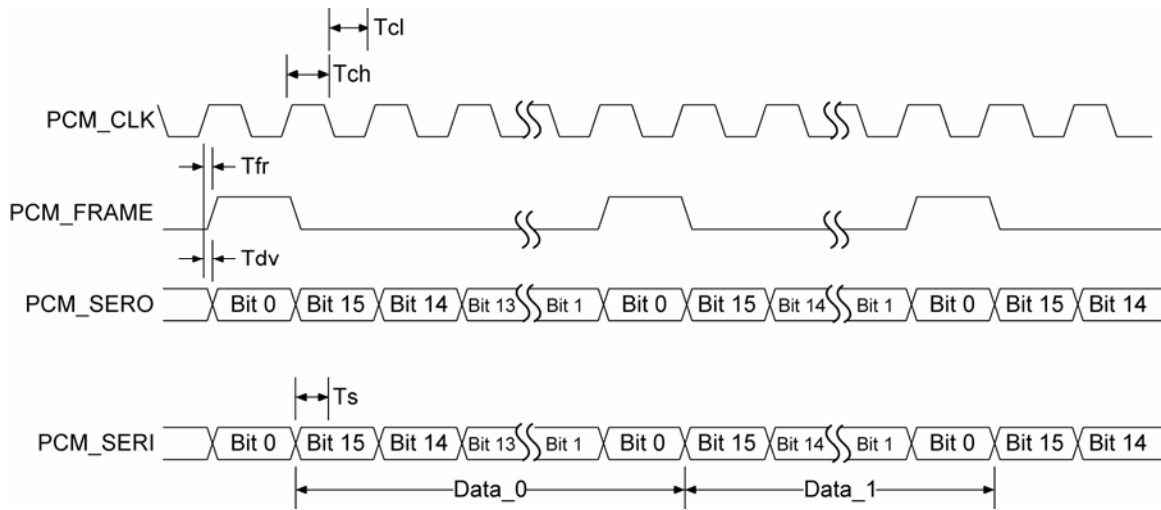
Tcl
Tch
PCM_CLK
Tfr
PCM_FRAME
Tdv
PCM_SERO Bit 0 Bit 15 Bit 14 Bit 13 Bit 1 Bit 0 Bit 15 Bit 14 Bit 1 Bit 0 Bit 15 Bit 14
Ts
PCM_SERI Bit 0 Bit 15 Bit 14 Bit 13 Bit 1 Bit 0 Bit 15 Bit 14 Bit 1 Bit 0 Bit 15 Bit 14
Data_0
Data_1